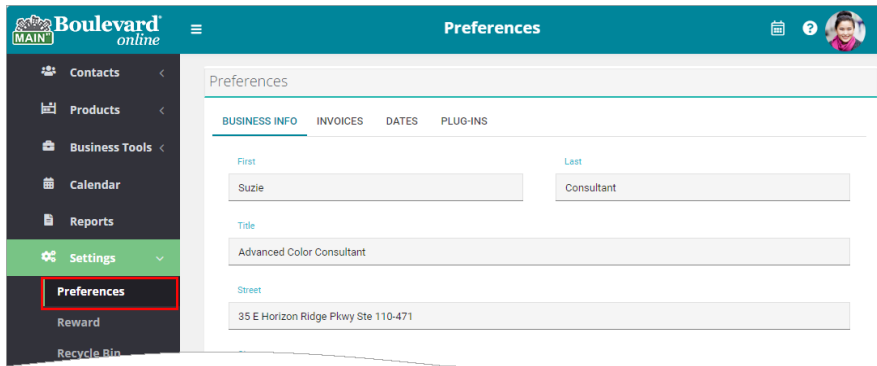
MAIN Boulevard online

Preferences

Contacts

Products

Business Tools

Calendar

Reports

Settings

Preferences

Reward

Recycle Bin

Preferences

BUSINESS INFO INVOICES DATES PLUG-INS

First

Suzie

Last

Consultant

Title

Advanced Color Consultant

Street

35 E Horizon Ridge Pkwy Ste 110-471